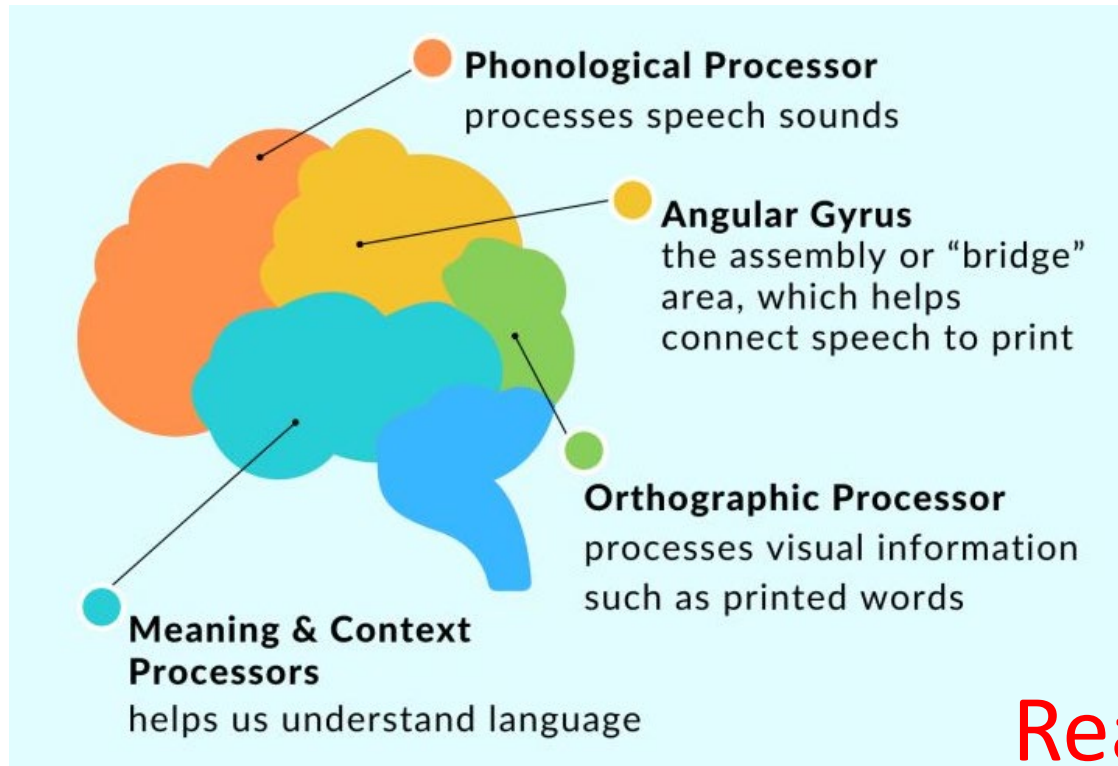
Phonological Processor
processes speech sounds

Angular Gyrus
the assembly or "bridge" area, which helps connect speech to print

Orthographic Processor
processes visual information such as printed words

Meaning & Context Processors
helps us understand language

Re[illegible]